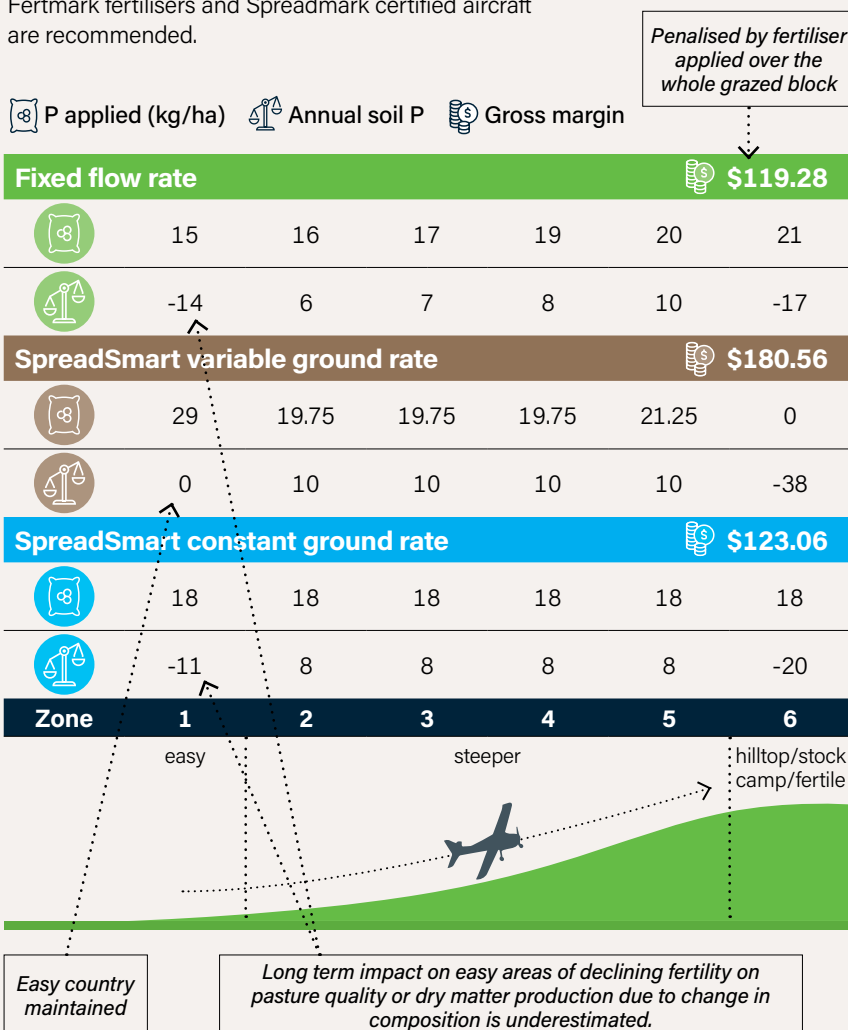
Fertmark fertilisers and Spreadmark certified aircraft are recommended.

Penalised by fertiliser applied over the whole grazed block

P applied (kg/ha) Annual soil P Gross margin

Fixed flow rate $119.28

| | | | | | |
|---|---|---|---|---|---|
| 15 | 16 | 17 | 19 | 20 | 21 |
| -14 | 6 | 7 | 8 | 10 | -17 |

SpreadSmart variable ground rate $180.56

| | | | | | |
|---|---|---|---|---|---|
| 29 | 19.75 | 19.75 | 19.75 | 21.25 | 0 |
| 0 | 10 | 10 | 10 | 10 | -38 |

SpreadSmart constant ground rate $123.06

| | | | | | |
|---|---|---|---|---|---|
| 18 | 18 | 18 | 18 | 18 | 18 |
| -11 | 8 | 8 | 8 | 8 | -20 |

| Zone | 1 | 2 | 3 | 4 | 5 | 6 |
|---|---|---|---|---|---|---|

easy

steeper

hilltop/stock camp/fertile

Easy country maintained

Long term impact on easy areas of declining fertility on pasture quality or dry matter production due to change in composition is underestimated.